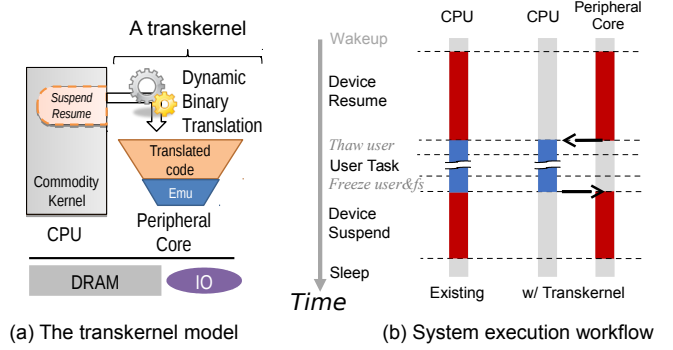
A transkernel

Suspend Resume

Dynamic Binary Translation

Translated code

Emu

Commodity Kernel

CPU

Peripheral Core

DRAM

IO

(a) The transkernel model

CPU

CPU

Peripheral Core

Wakeup

Device Resume

Thaw user

User Task

Freeze user&fs

Device Suspend

Sleep

Time

Existing

w/ Transkernel

(b) System execution workflow